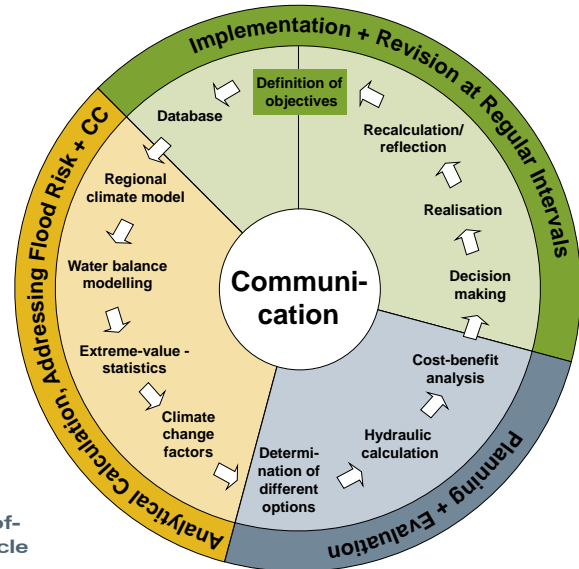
Implementation + Revision at Regular Intervals

Analytical Calculation, Addressing Flood Risk + CC

Planning + Evaluation

Definition of objectives

Database

Recalculation/ reflection

Realisation

Decision making

Regional climate model

Water balance modelling

Extreme-value - statistics

Climate change factors

Communication

Cost-benefit analysis

Hydraulic calculation

Determination of different options

of-
cle